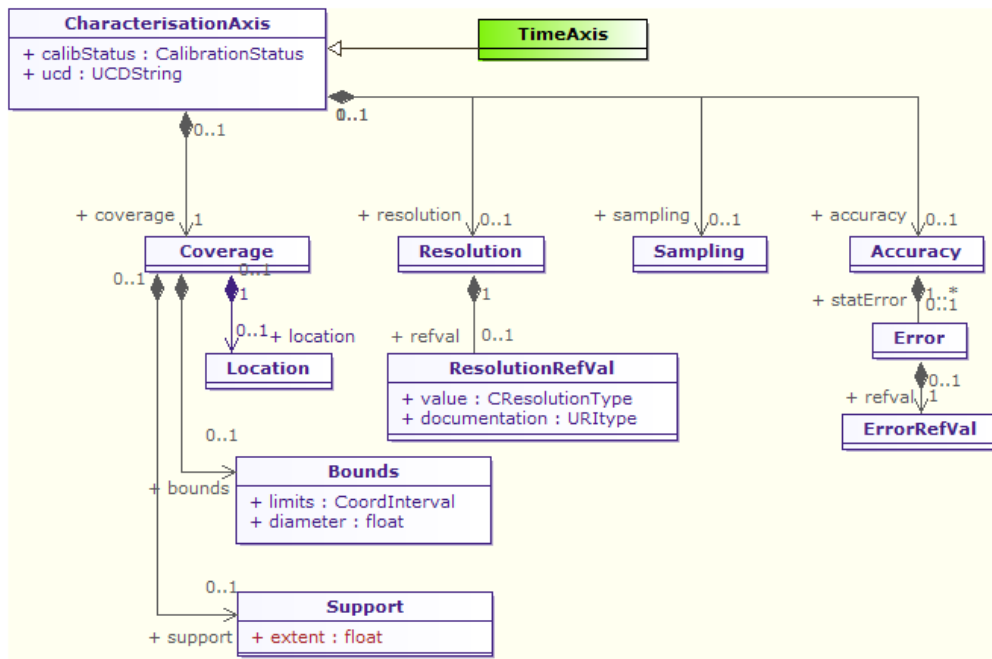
CharacterisationAxis
+ calibStatus : CalibrationStatus
+ ucd : UCDString

TimeAxis

0..1
0..1

+ coverage 1
+ resolution 0..1
+ sampling 0..1
+ accuracy 0..1

Coverage
Resolution
Sampling
Accuracy

0..1
0..1
1
1
1..*
0..1
+ statError

0..1 + location
+ refval 0..1

Location

ResolutionRefVal
+ value : CResolutionType
+ documentation : URItype

Error

0..1
+ refval 1

ErrorRefVal

0..1

Bounds
+ bounds
+ limits : CoordInterval
+ diameter : float

0..1

Support
+ support
+ extent : float